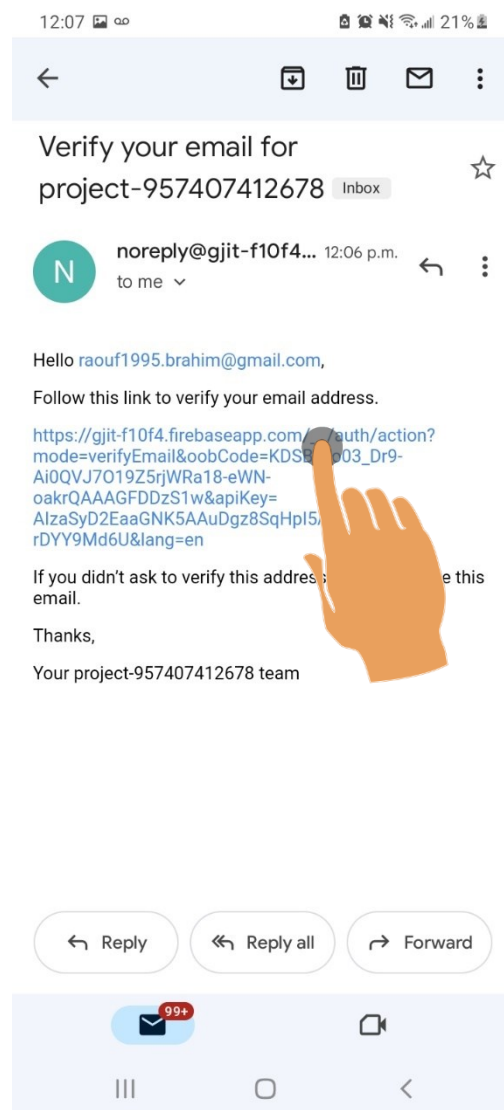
12:07 21%

Verify your email for project-957407412678 Inbox

N noreply@gjit-f10f4... 12:06 p.m.
to me

Hello raouf1995.brahim@gmail.com,

Follow this link to verify your email address.

https://gjit-f10f4.firebaseapp.com/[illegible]auth/action?mode=verifyEmail&oobCode=KDSB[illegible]03_Dr9-Ai0QVJ7O19Z5rjWRa18-eWN-oakrQAAAGFDDzS1w&apiKey=AIzaSyD2EaaGNK5AAuDgz8SqHpI5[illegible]rDYY9Md6U&lang=en

If you didn't ask to verify this addres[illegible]e this email.

Thanks,

Your project-957407412678 team

Reply Reply all Forward

99+